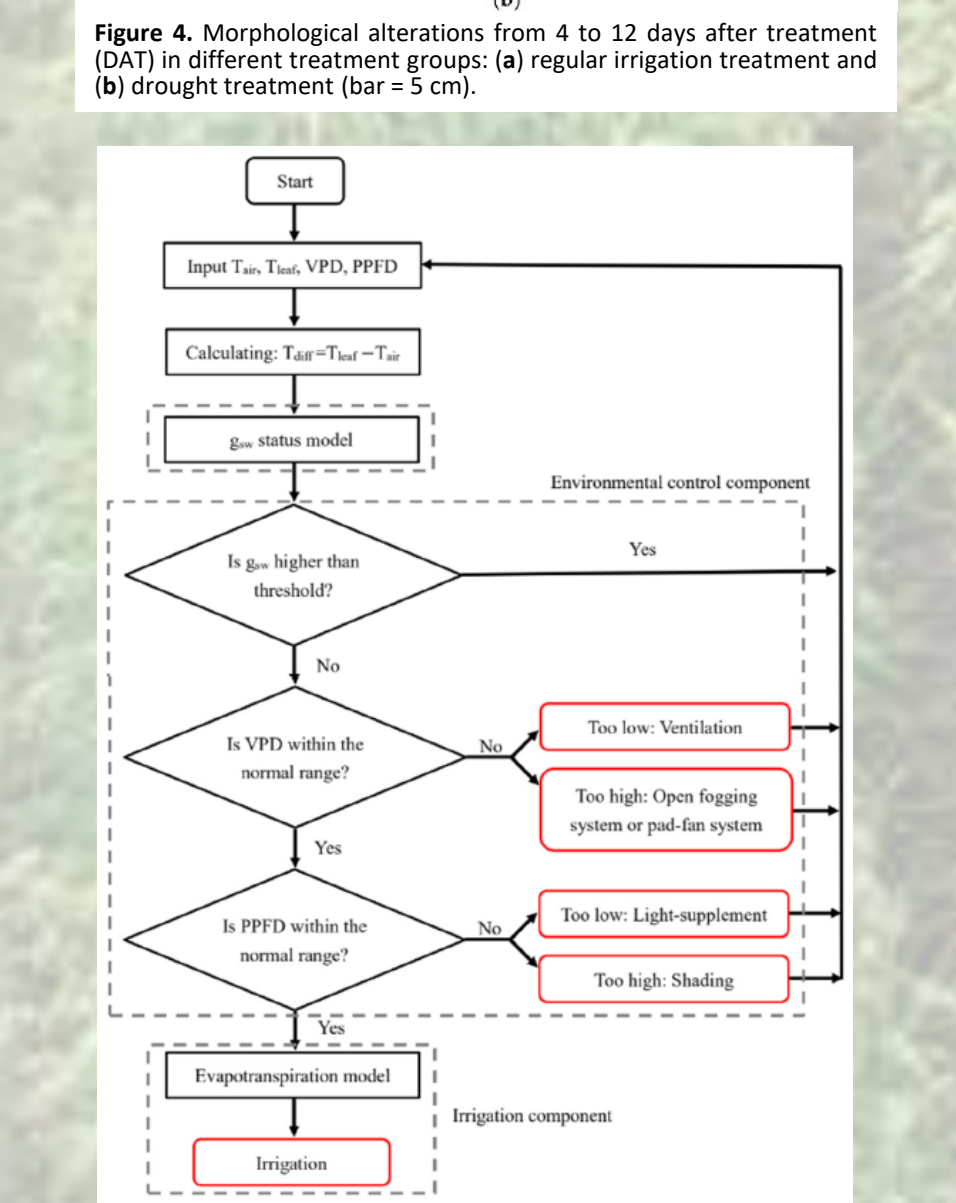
(b)

**Figure 4.** Morphological alterations from 4 to 12 days after treatment (DAT) in different treatment groups: (**a**) regular irrigation treatment and (**b**) drought treatment (bar = 5 cm).

Start

Input $T_{air}$, $T_{leaf}$, VPD, PPFD

Calculating: $T_{diff}=T_{leaf}-T_{air}$

$g_{sw}$ status model

Environmental control component

Is $g_{sw}$ higher than threshold?

Yes

No

Is VPD within the normal range?

No

Too low: Ventilation

Too high: Open fogging system or pad-fan system

Yes

Is PPFD within the normal range?

No

Too low: Light-supplement

Too high: Shading

Yes

Evapotranspiration model

Irrigation component

Irrigation